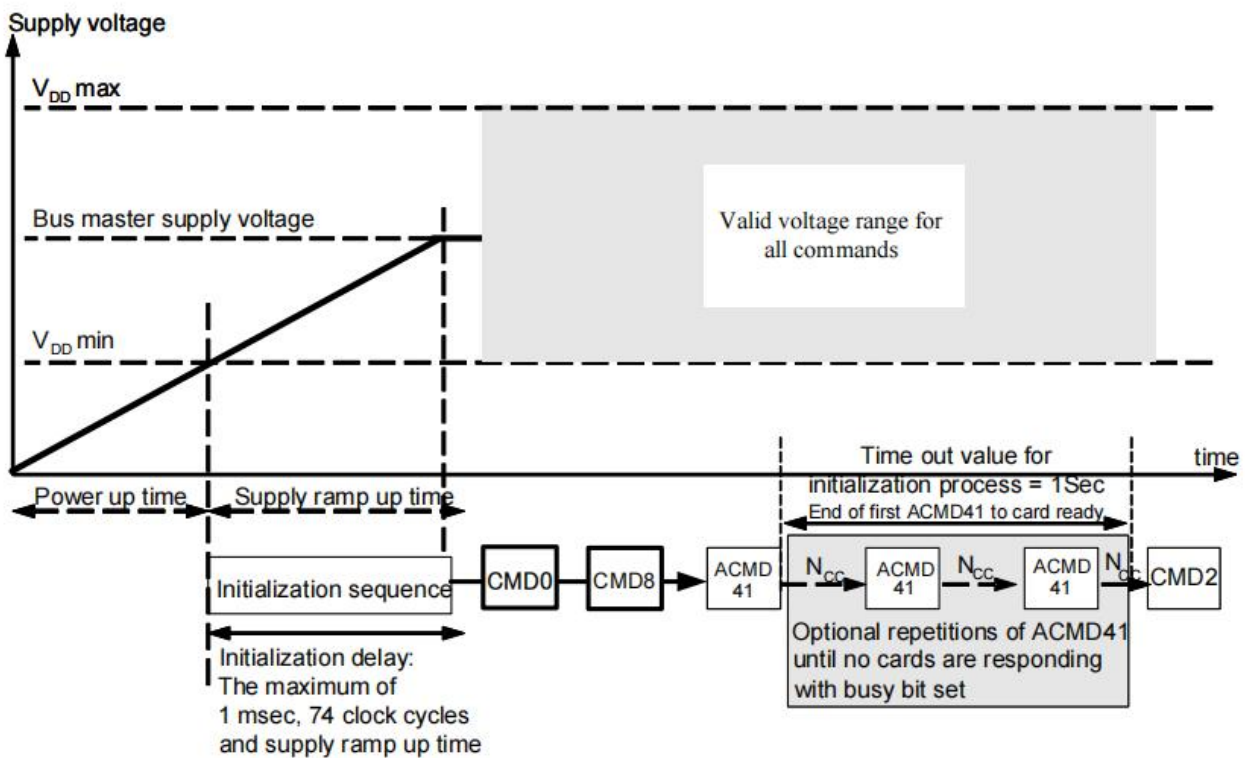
Supply voltage

$V_{DD}$ max

Bus master supply voltage

Valid voltage range for all commands

$V_{DD}$ min

time

Power up time

Supply ramp up time

Time out value for initialization process = 1Sec

End of first ACMD41 to card ready

Initialization sequence

CMD0

CMD8

ACMD 41

$N_{CC}$

ACMD 41

$N_{CC}$

ACMD 41

$N_{CC}$

CMD2

Optional repetitions of ACMD41 until no cards are responding with busy bit set

Initialization delay: The maximum of 1 msec, 74 clock cycles and supply ramp up time